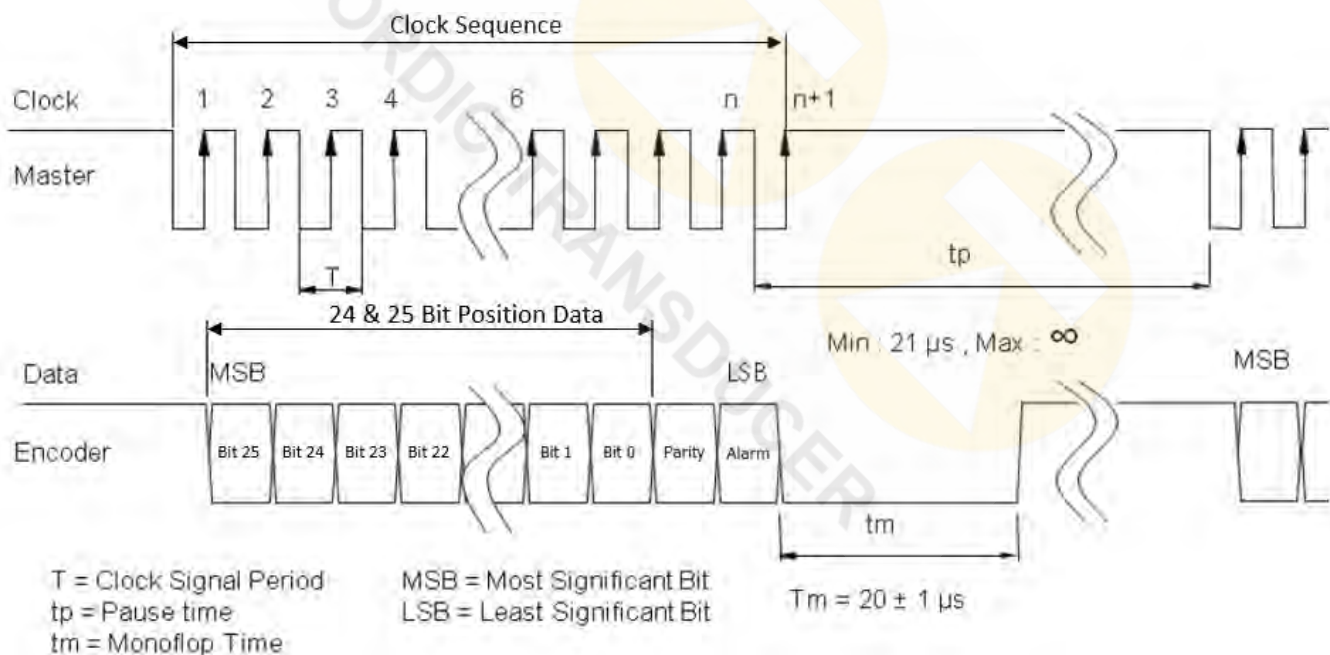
Clock Sequence

Clock

Master

1 2 3 4 6 n n+1

T

tp

24 & 25 Bit Position Data

Min : 21 μs , Max : ∞

Data

Encoder

MSB

LSB

MSB

Bit 25 Bit 24 Bit 23 Bit 22 Bit 1 Bit 0 Parity Alarm

tm

T = Clock Signal Period
tp = Pause time
tm = Monoflop Time

MSB = Most Significant Bit
LSB = Least Significant Bit

Tm = 20 ± 1 μs

ORDIC TRANSDUCER